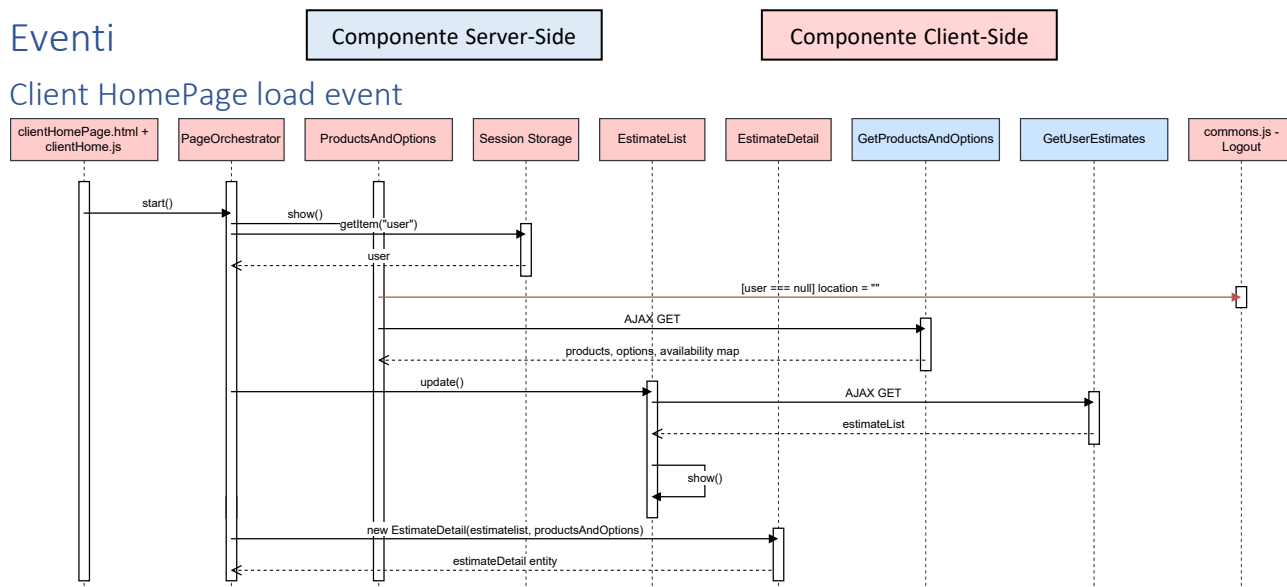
Eventi

Componente Server-Side

Componente Client-Side

Client HomePage load event

clientHomePage.html + clientHome.js

PageOrchestrator

ProductsAndOptions

Session Storage

EstimateList

EstimateDetail

GetProductsAndOptions

GetUserEstimates

commons.js - Logout

start()

show()

getItem("user")

user

[user === null] location = ""

AJAX GET

products, options, availability map

update()

AJAX GET

estimateList

show()

new EstimateDetail(estimatelist, productsAndOptions)

estimateDetail entity